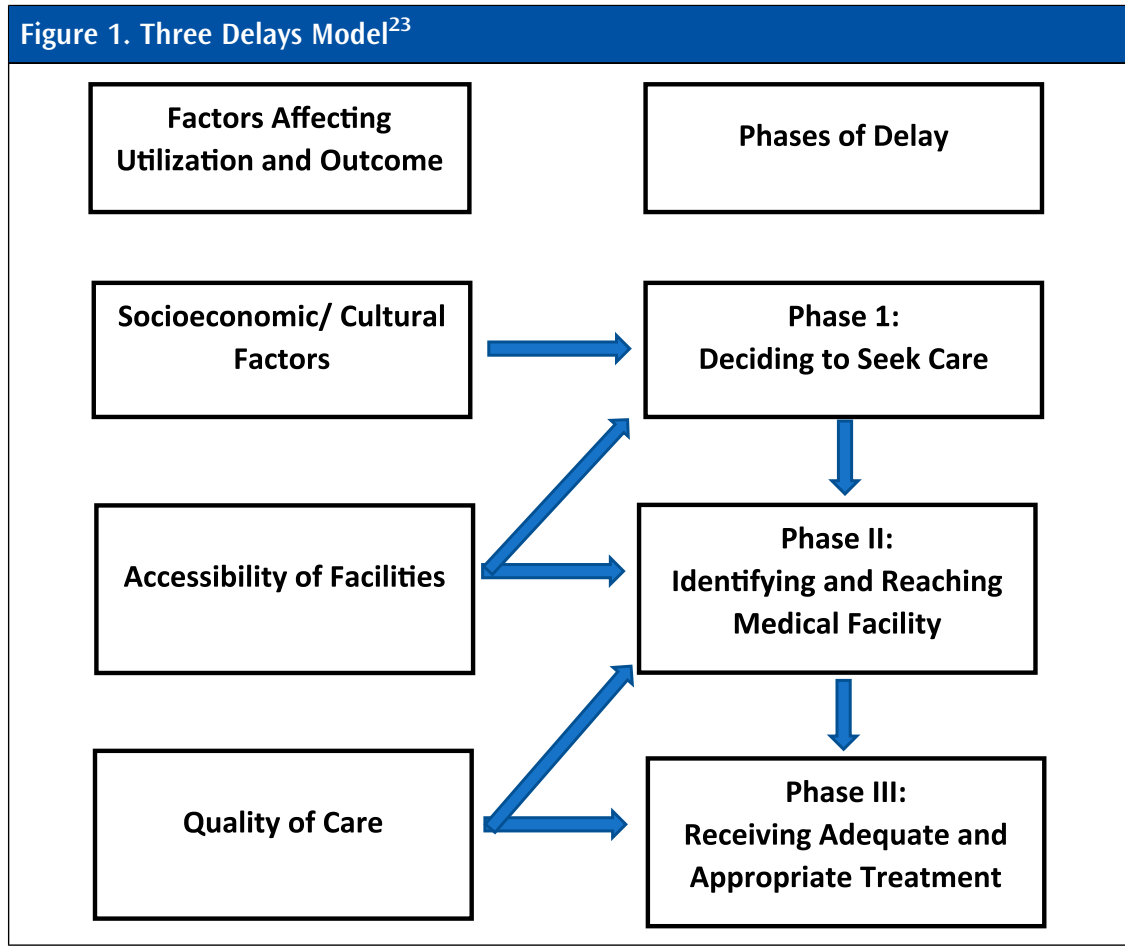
Figure 1. Three Delays Model$^{23}$

Factors Affecting Utilization and Outcome

Phases of Delay

Socioeconomic/ Cultural Factors

Phase 1: Deciding to Seek Care

Accessibility of Facilities

Phase II: Identifying and Reaching Medical Facility

Quality of Care

Phase III: Receiving Adequate and Appropriate Treatment